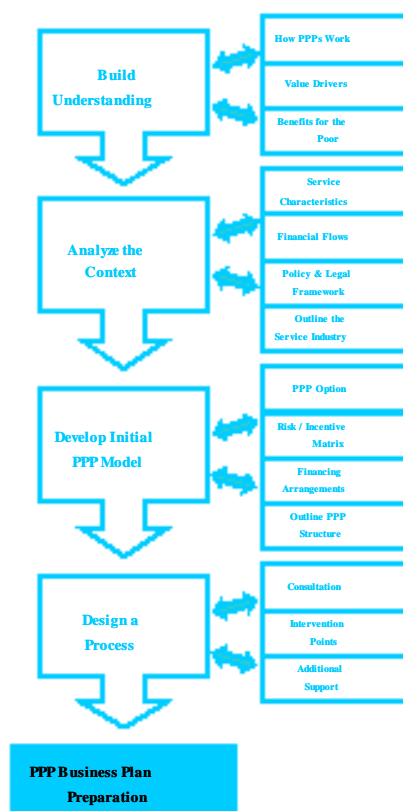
Build Understanding

How PPPs Work

Value Drivers

Benefits for the Poor

Analyze the Context

Service Characteristics

Financial Flows

Policy & Legal Framework

Outline the Service Industry

Develop Initial PPP Model

PPP Option

Risk / Incentive Matrix

Financing Arrangements

Outline PPP Structure

Design a Process

Consultation

Intervention Points

Additional Support

PPP Business Plan Preparation